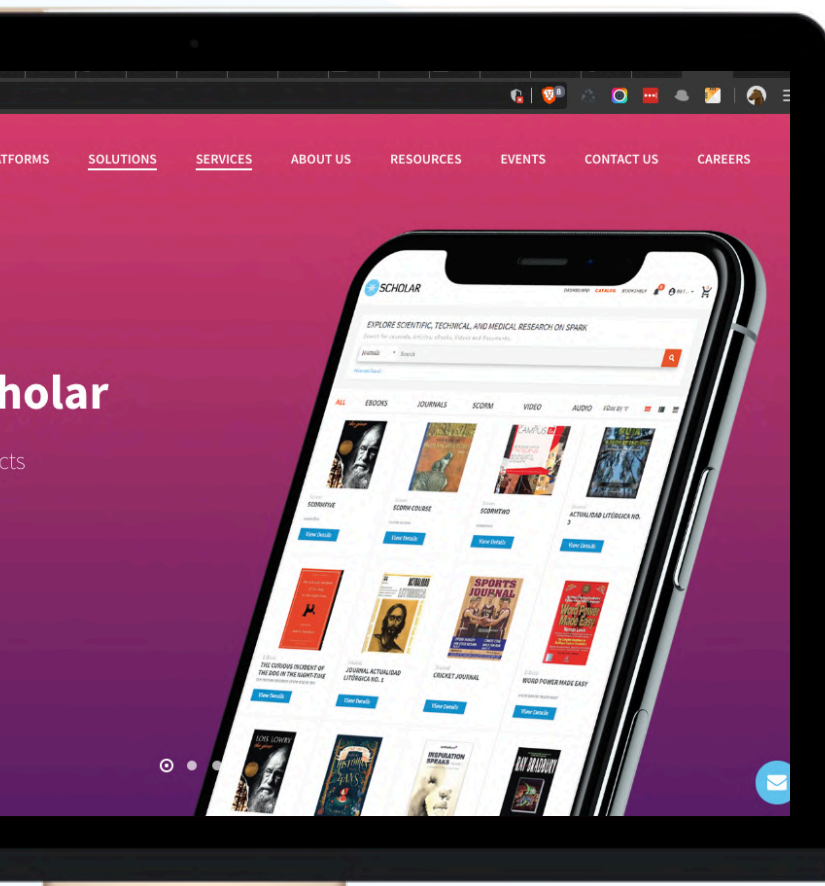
ATFORMS SOLUTIONS SERVICES ABOUT US RESOURCES EVENTS CONTACT US CAREERS

holar

cts

SCHOLAR

DASHBOARD CATALOG BOOKSHELF

EXPLORE SCIENTIFIC, TECHNICAL, AND MEDICAL RESEARCH ON SPARK

Journals Search

ALL EBOOKS JOURNALS SCORM VIDEO AUDIO

SCORMTIVE
View Details

SCORM COURSE
View Details

SCORMTWO
View Details

ACTUALIDAD LITÚRGICA NO. 3
View Details

THE CURIOUS INCIDENT OF THE DOG IN THE NIGHT-TIME
View Details

JOURNAL ACTUALIDAD LITÚRGICA NO. 2
View Details

SPORTS JOURNAL

CRICKET JOURNAL
View Details

Word Power Made Easy

WORD POWER MADE EASY
View Details

LOIS LOWRY the giver

INSPIRATION SPEAKS

RAY BRADBURY